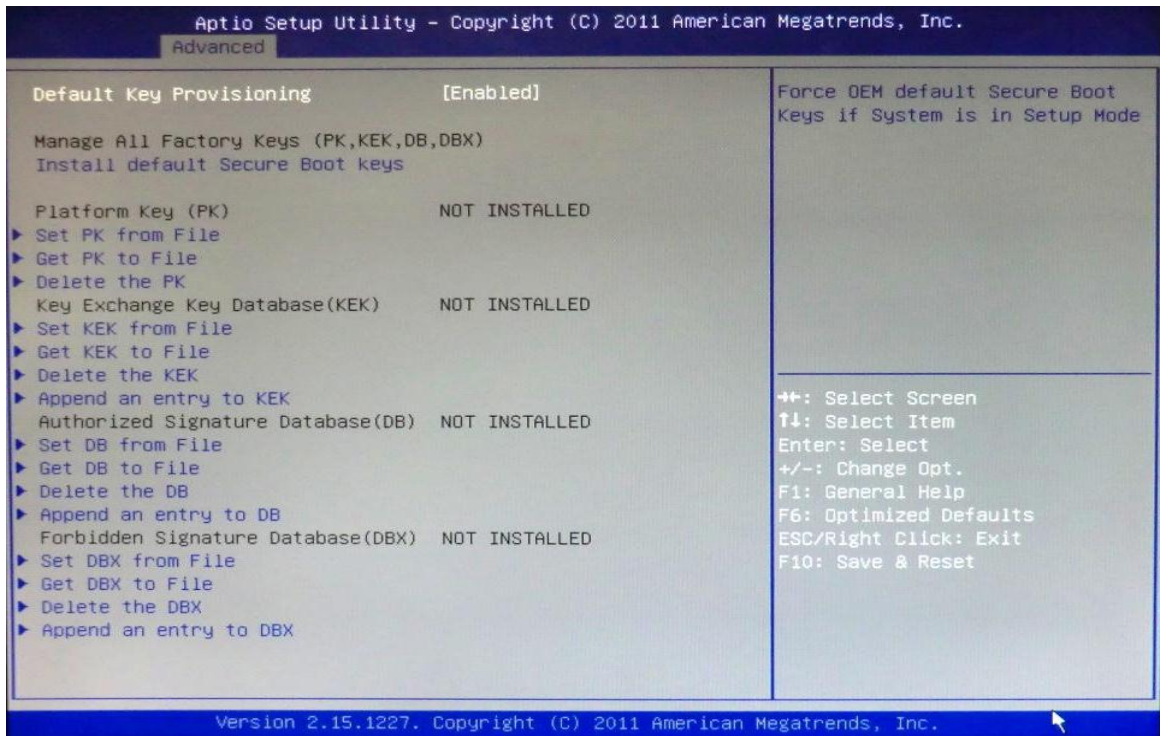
Aptio Setup Utility – Copyright (C) 2011 American Megatrends, Inc.
Advanced

Default Key Provisioning [Enabled]

Manage All Factory Keys (PK,KEK,DB,DBX)
Install default Secure Boot keys

Platform Key (PK) NOT INSTALLED
▸ Set PK from File
▸ Get PK to File
▸ Delete the PK
Key Exchange Key Database(KEK) NOT INSTALLED
▸ Set KEK from File
▸ Get KEK to File
▸ Delete the KEK
▸ Append an entry to KEK
Authorized Signature Database(DB) NOT INSTALLED
▸ Set DB from File
▸ Get DB to File
▸ Delete the DB
▸ Append an entry to DB
Forbidden Signature Database(DBX) NOT INSTALLED
▸ Set DBX from File
▸ Get DBX to File
▸ Delete the DBX
▸ Append an entry to DBX

Force OEM default Secure Boot Keys if System is in Setup Mode

→←: Select Screen
↑↓: Select Item
Enter: Select
+/-: Change Opt.
F1: General Help
F6: Optimized Defaults
ESC/Right Click: Exit
F10: Save & Reset

Version 2.15.1227. Copyright (C) 2011 American Megatrends, Inc.